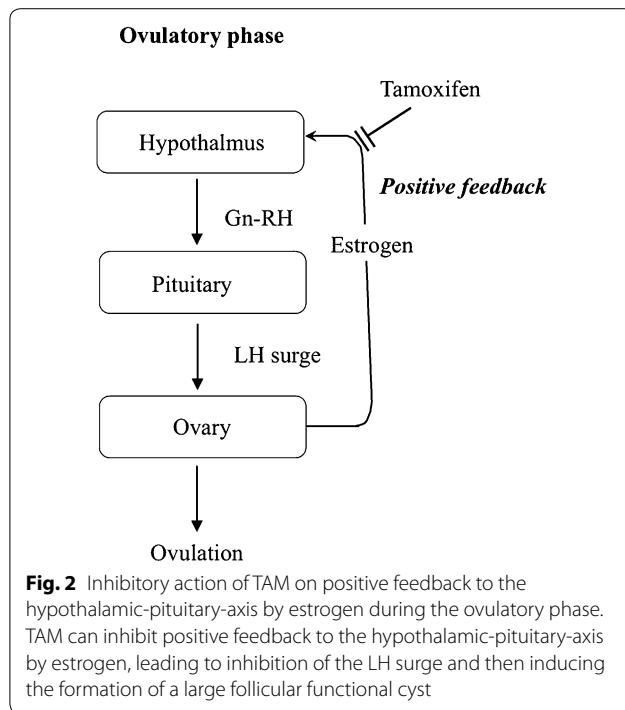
Ovulatory phase

Tamoxifen

Hypothalmus

Positive feedback

Gn-RH

Estrogen

Pituitary

LH surge

Ovary

Ovulation

**Fig. 2** Inhibitory action of TAM on positive feedback to the hypothalamic-pituitary-axis by estrogen during the ovulatory phase. TAM can inhibit positive feedback to the hypothalamic-pituitary-axis by estrogen, leading to inhibition of the LH surge and then inducing the formation of a large follicular functional cyst